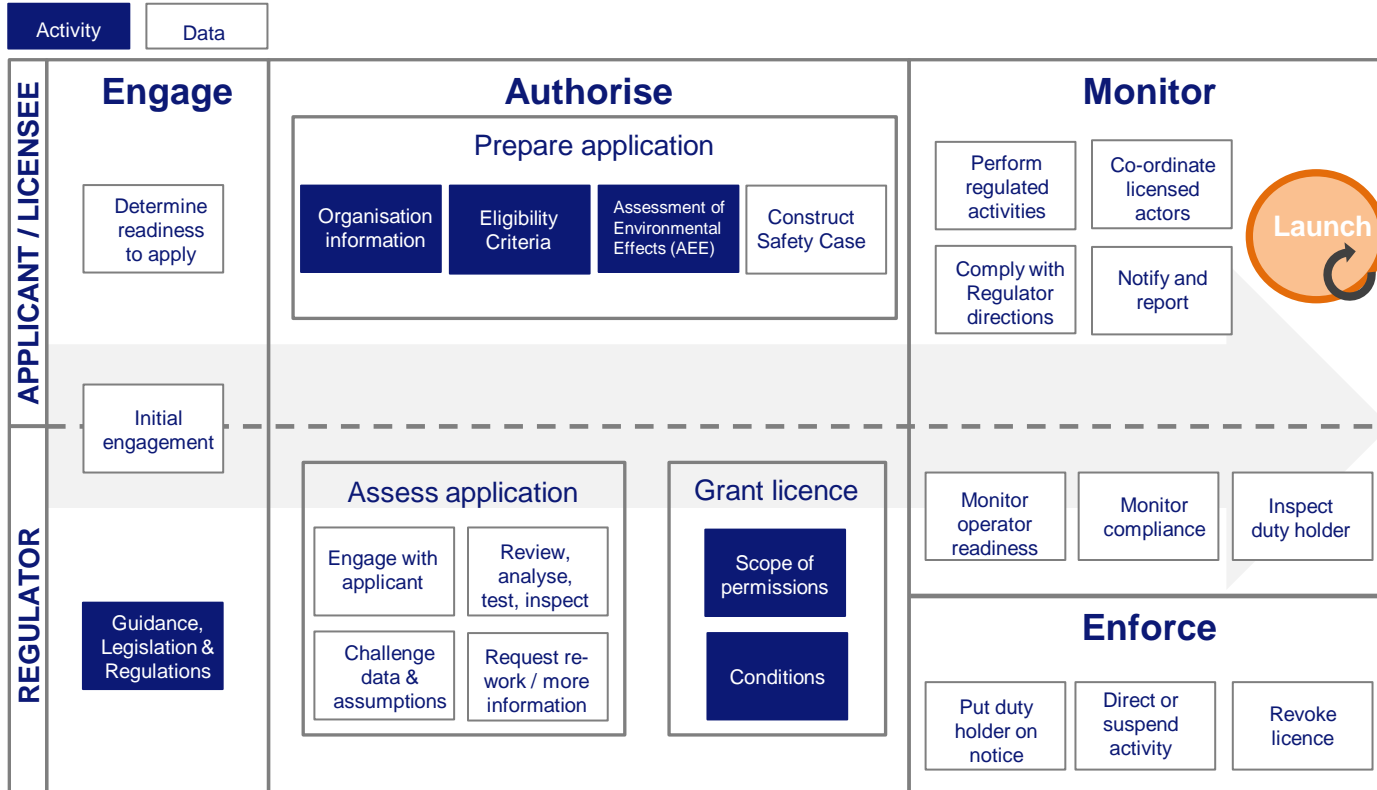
Activity
Data

APPLICANT / LICENSEE
REGULATOR

Engage

Determine readiness to apply

Initial engagement

Guidance, Legislation & Regulations

Authorise

Prepare application

Organisation information
Eligibility Criteria
Assessment of Environmental Effects (AEE)
Construct Safety Case

Assess application

Engage with applicant
Review, analyse, test, inspect
Challenge data & assumptions
Request re-work / more information

Grant licence

Scope of permissions
Conditions

Monitor

Perform regulated activities
Co-ordinate licensed actors
Comply with Regulator directions
Notify and report

Launch

Monitor operator readiness
Monitor compliance
Inspect duty holder

Enforce

Put duty holder on notice
Direct or suspend activity
Revoke licence